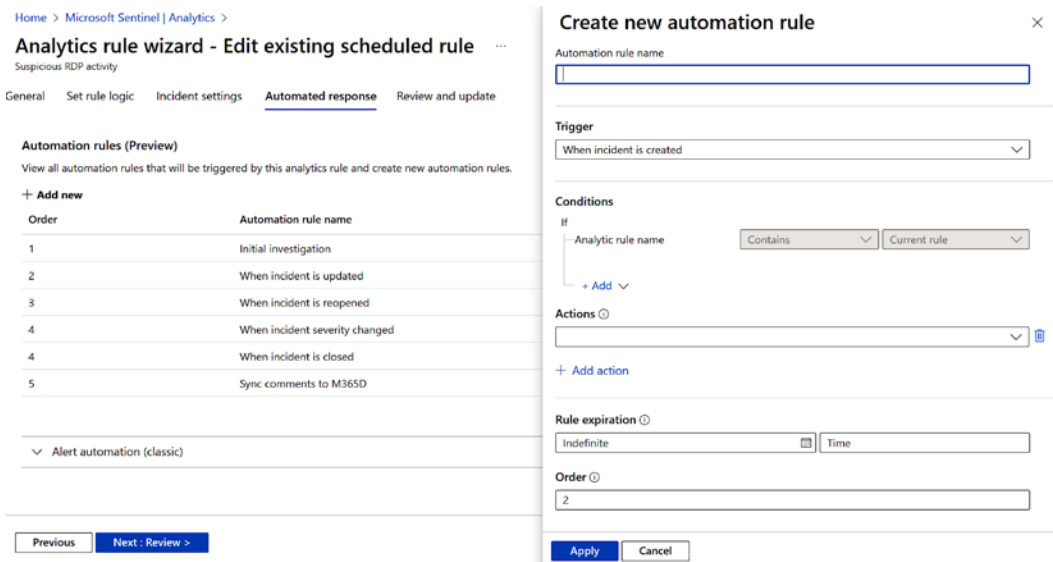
Home > Microsoft Sentinel | Analytics >

Analytics rule wizard - Edit existing scheduled rule ...

Suspicious RDP activity

General Set rule logic Incident settings Automated response Review and update

Automation rules (Preview)

View all automation rules that will be triggered by this analytics rule and create new automation rules.

+ Add new

| Order | Automation rule name |
|---|---|
| 1 | Initial investigation |
| 2 | When incident is updated |
| 3 | When incident is reopened |
| 4 | When incident severity changed |
| 4 | When incident is closed |
| 5 | Sync comments to M365D |

Alert automation (classic)

Previous Next : Review >

Create new automation rule

Automation rule name

Trigger

When incident is created

Conditions

If

Analytic rule name Contains Current rule

+ Add

Actions

+ Add action

Rule expiration

Indefinite Time

Order

2

Apply Cancel